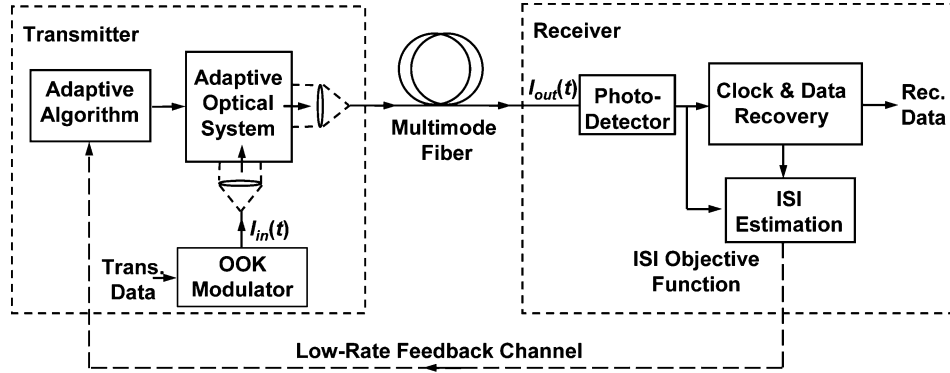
Transmitter

Adaptive Algorithm

Adaptive Optical System

$I_{in}(t)$

Trans. Data

OOK Modulator

Multimode Fiber

Receiver

$I_{out}(t)$

Photo-Detector

Clock & Data Recovery

Rec. Data

ISI Estimation

ISI Objective Function

Low-Rate Feedback Channel